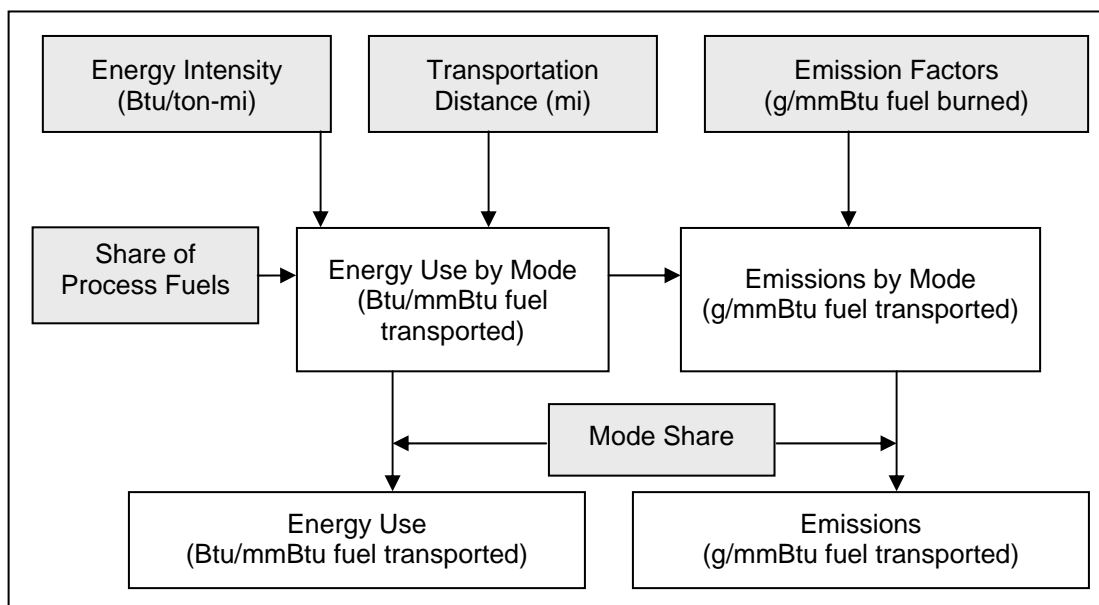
Energy Intensity (Btu/ton-mi)

Transportation Distance (mi)

Emission Factors (g/mmBtu fuel burned)

Share of Process Fuels

Energy Use by Mode (Btu/mmBtu fuel transported)

Emissions by Mode (g/mmBtu fuel transported)

Mode Share

Energy Use (Btu/mmBtu fuel transported)

Emissions (g/mmBtu fuel transported)